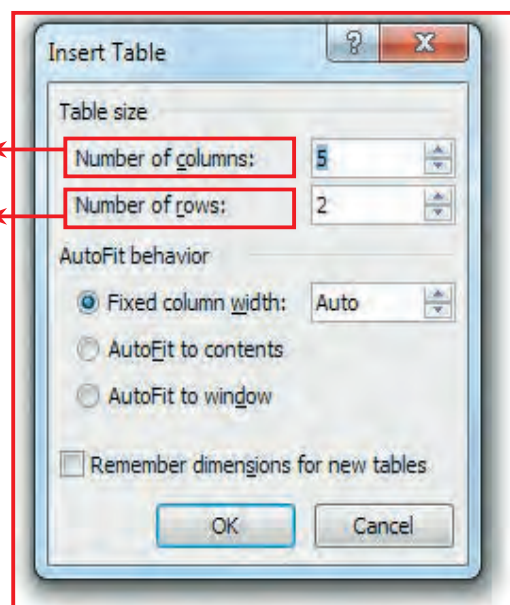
Insert Table

?

X

Table size

Number of columns: 5

Number of rows: 2

AutoFit behavior

Fixed column width: Auto

AutoFit to contents

AutoFit to window

Remember dimensions for new tables

OK

Cancel